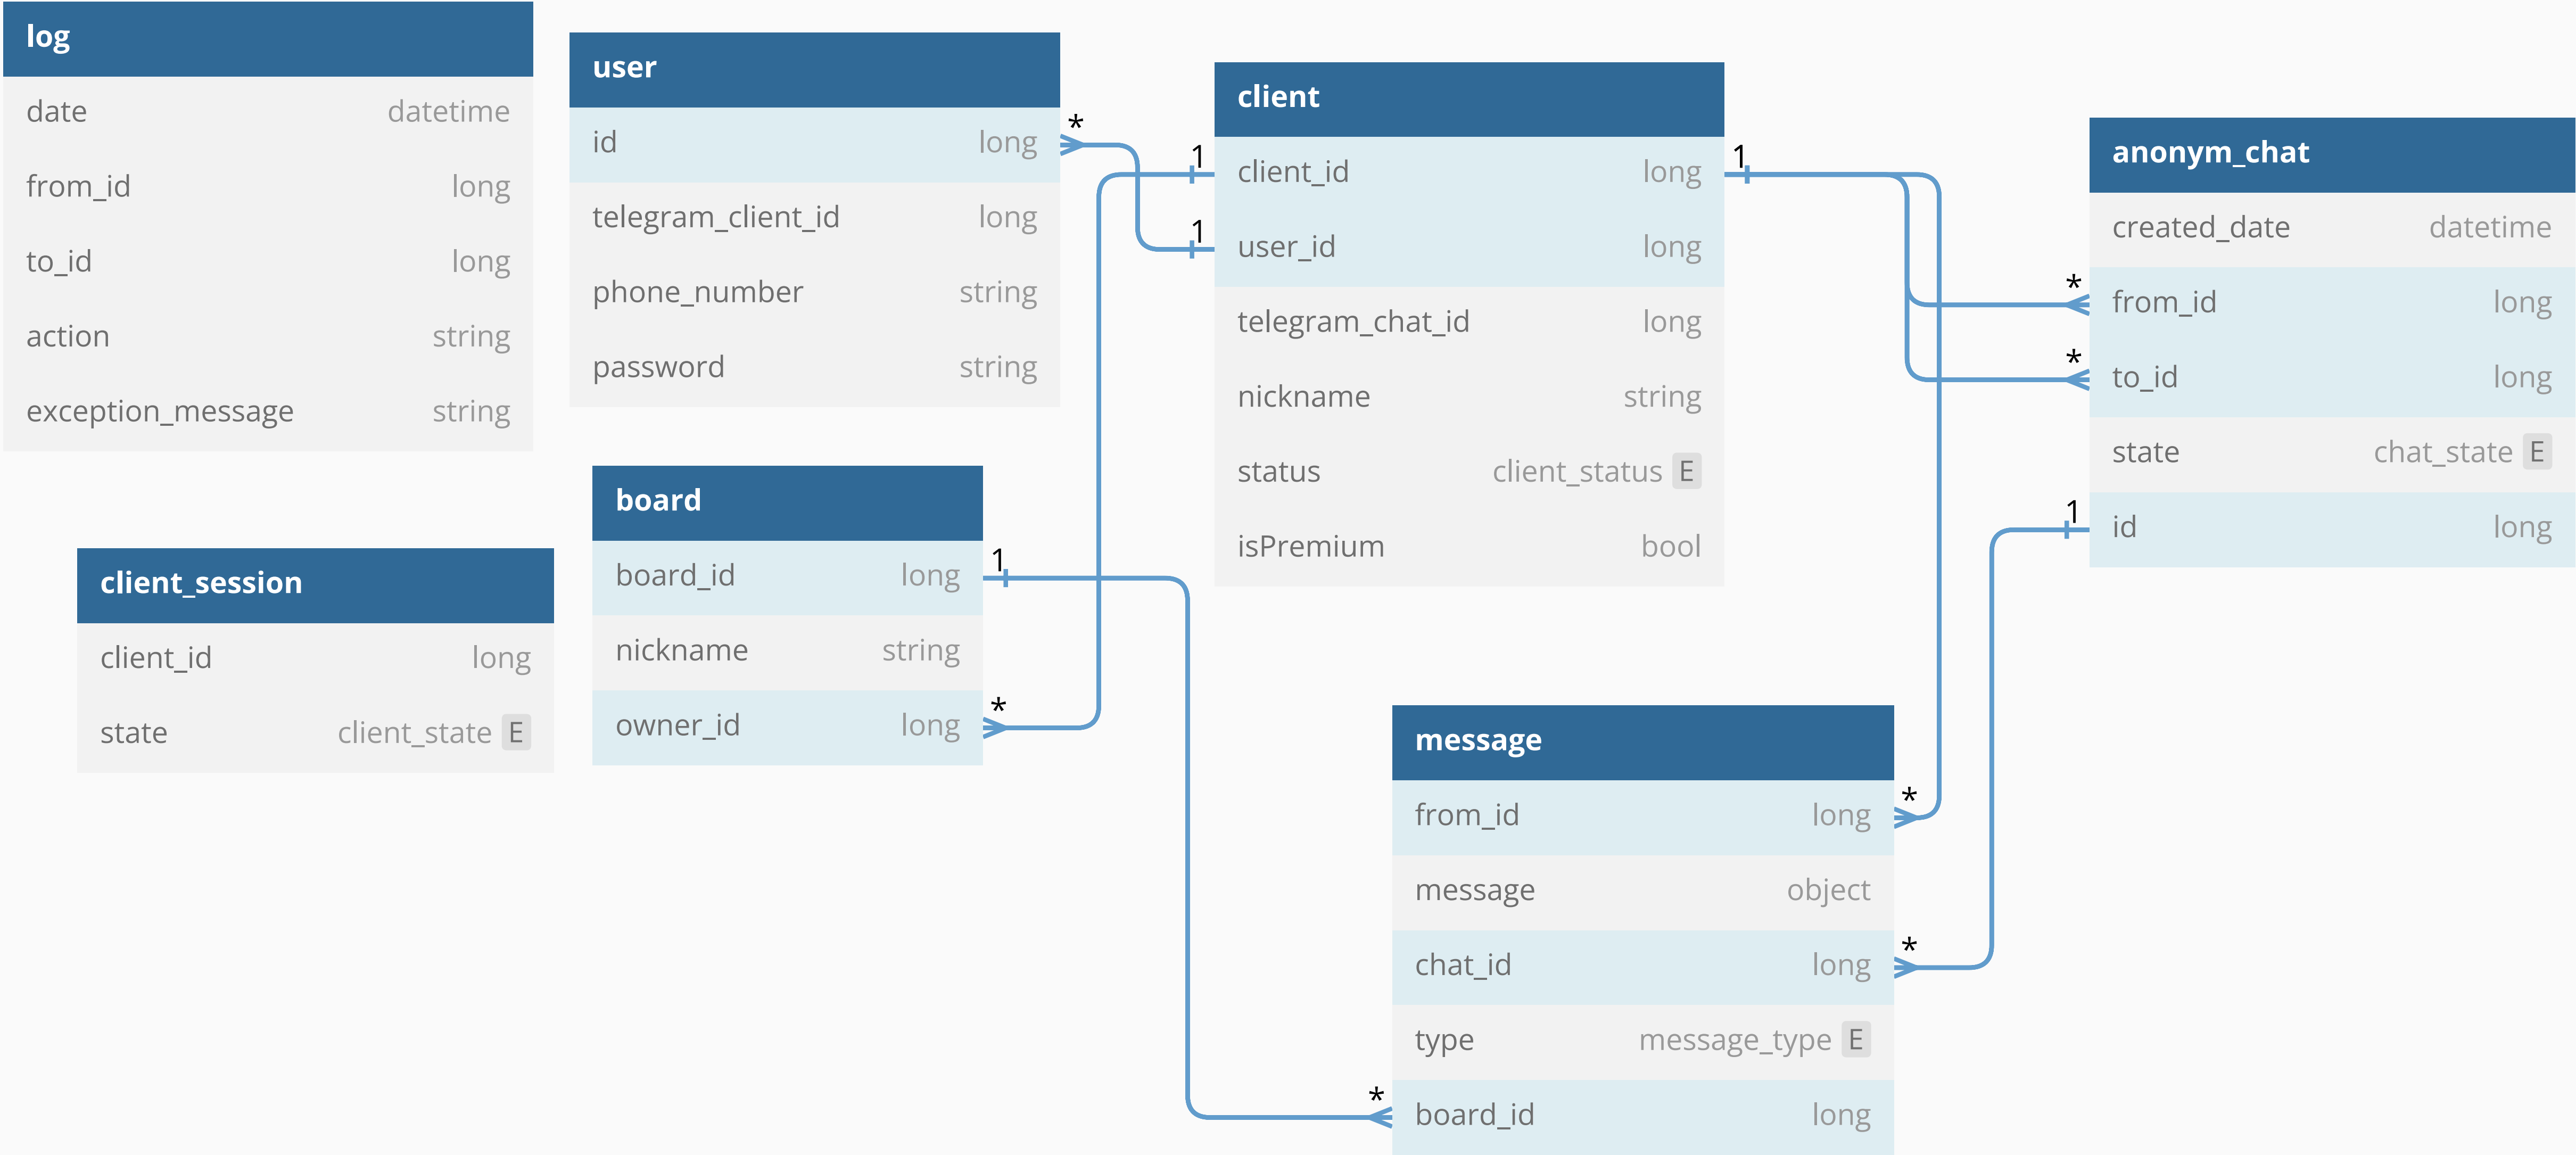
log

| date | datetime |
|---|---|
| from_id | long |
| to_id | long |
| action | string |
| exception_message | string |

user

| id | long |
|---|---|
| telegram_client_id | long |
| phone_number | string |
| password | string |

client

| client_id | long |
|---|---|
| user_id | long |
| telegram_chat_id | long |
| nickname | string |
| status | client_status E |
| isPremium | bool |

anonym_chat

| created_date | datetime |
|---|---|
| from_id | long |
| to_id | long |
| state | chat_state E |
| id | long |

board

| board_id | long |
|---|---|
| nickname | string |
| owner_id | long |

client_session

| client_id | long |
|---|---|
| state | client_state E |

message

| from_id | long |
|---|---|
| message | object |
| chat_id | long |
| type | message_type E |
| board_id | long |

*
1
1
1
*
*
1
1
*
*
*
*